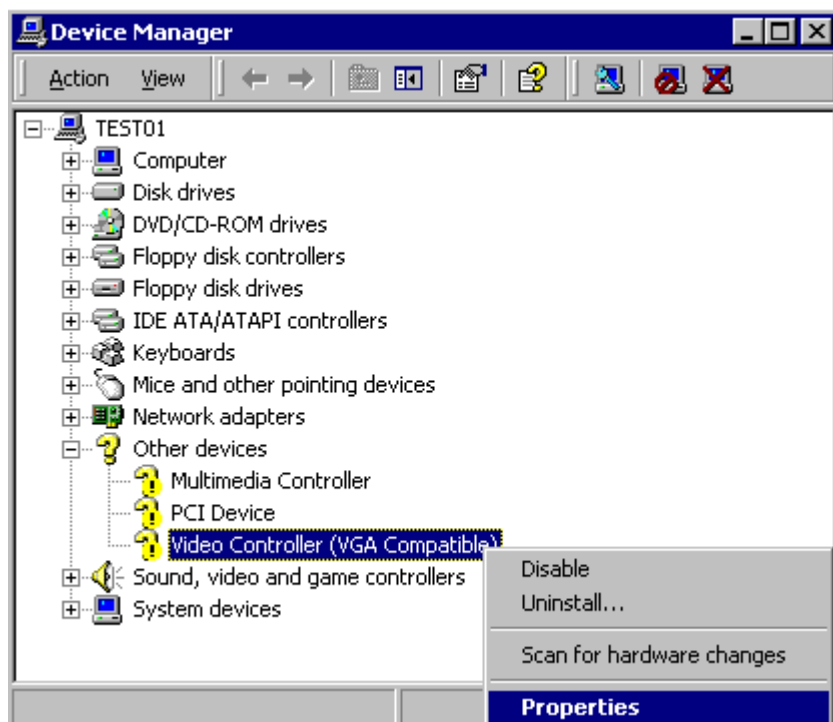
Device Manager

Action View

TEST01
Computer
Disk drives
DVD/CD-ROM drives
Floppy disk controllers
Floppy disk drives
IDE ATA/ATAPI controllers
Keyboards
Mice and other pointing devices
Network adapters
Other devices
Multimedia Controller
PCI Device
Video Controller (VGA Compatible)
Sound, video and game controllers
System devices

Disable
Uninstall...
Scan for hardware changes
Properties